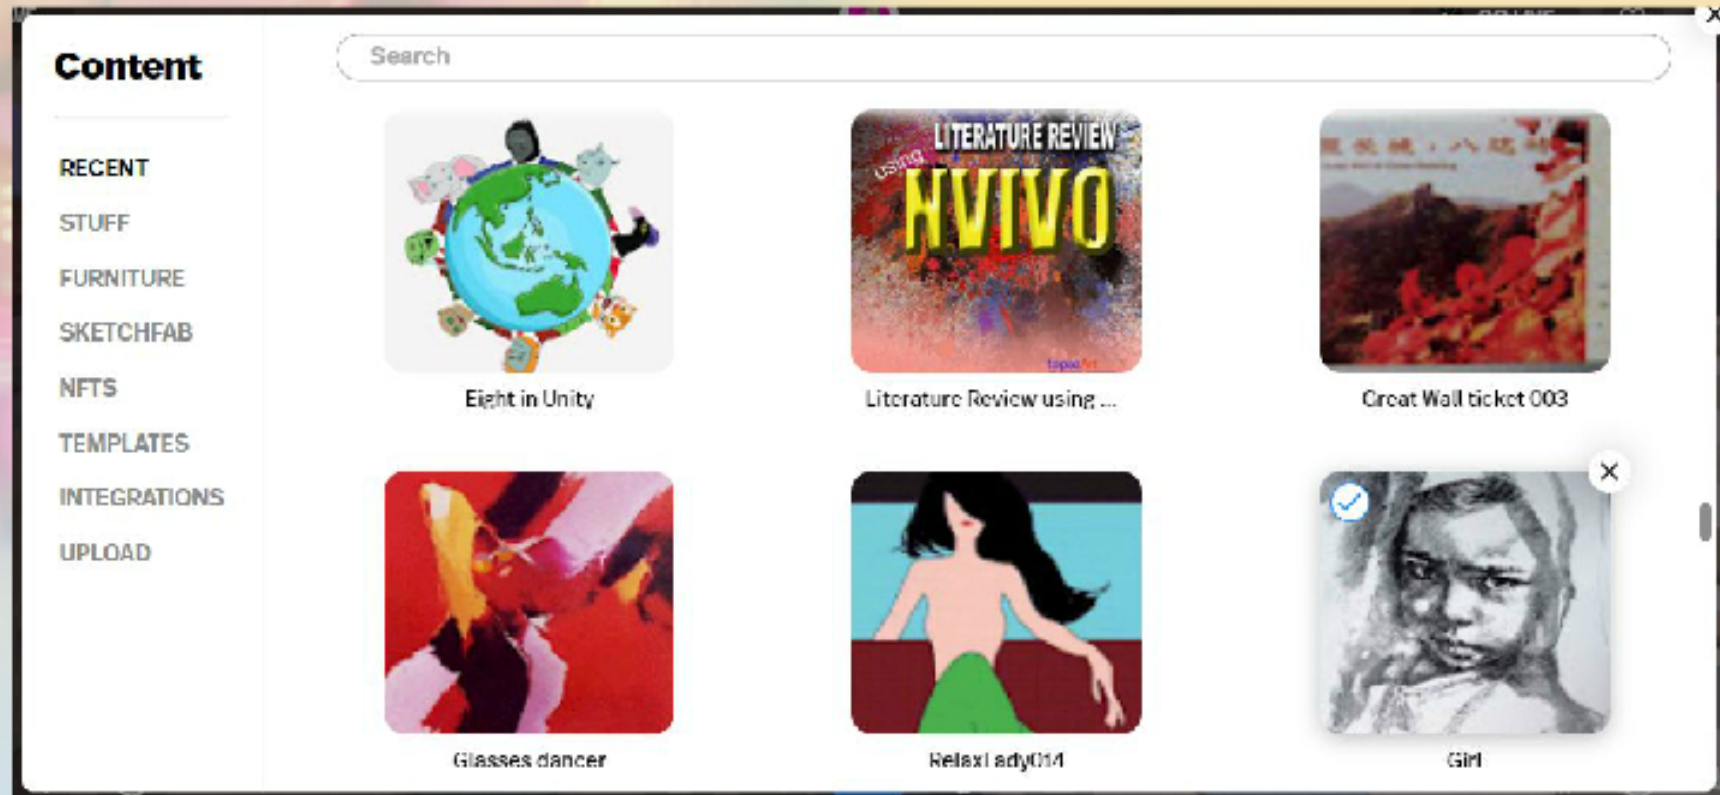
Content

RECENT
STUFF
FURNITURE
SKETCHFAB
NFTS
TEMPLATES
INTEGRATIONS
UPLOAD

Search

Eight in Unity

LITERATURE REVIEW using NVIVO

Literature Review using ...

Great Wall ticket 003

Glasses dancer

RelaxLady014

Girl